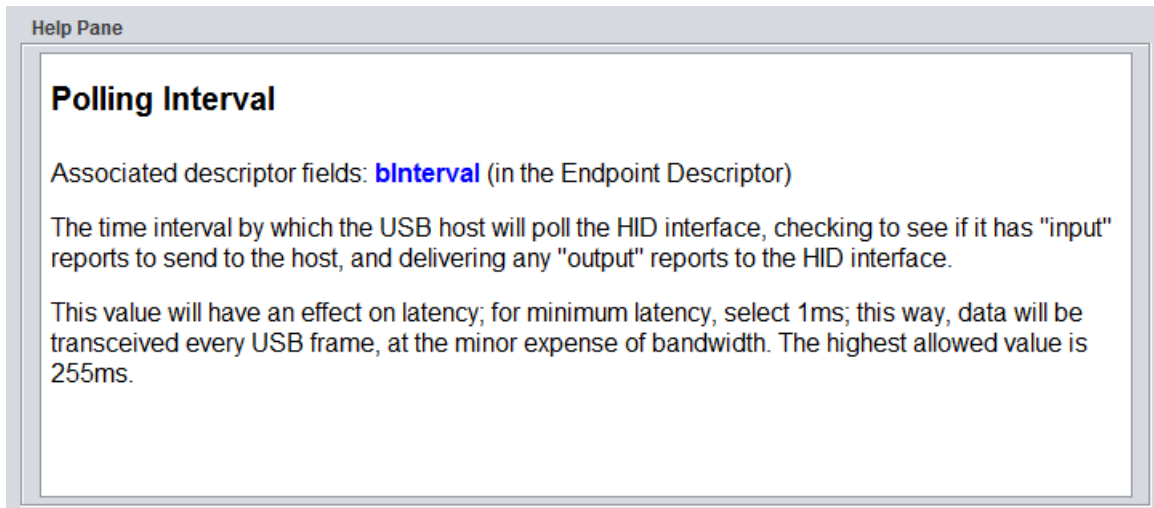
Help Pane

Polling Interval

Associated descriptor fields: bInterval (in the Endpoint Descriptor)

The time interval by which the USB host will poll the HID interface, checking to see if it has "input" reports to send to the host, and delivering any "output" reports to the HID interface.

This value will have an effect on latency; for minimum latency, select 1ms; this way, data will be transceived every USB frame, at the minor expense of bandwidth. The highest allowed value is 255ms.